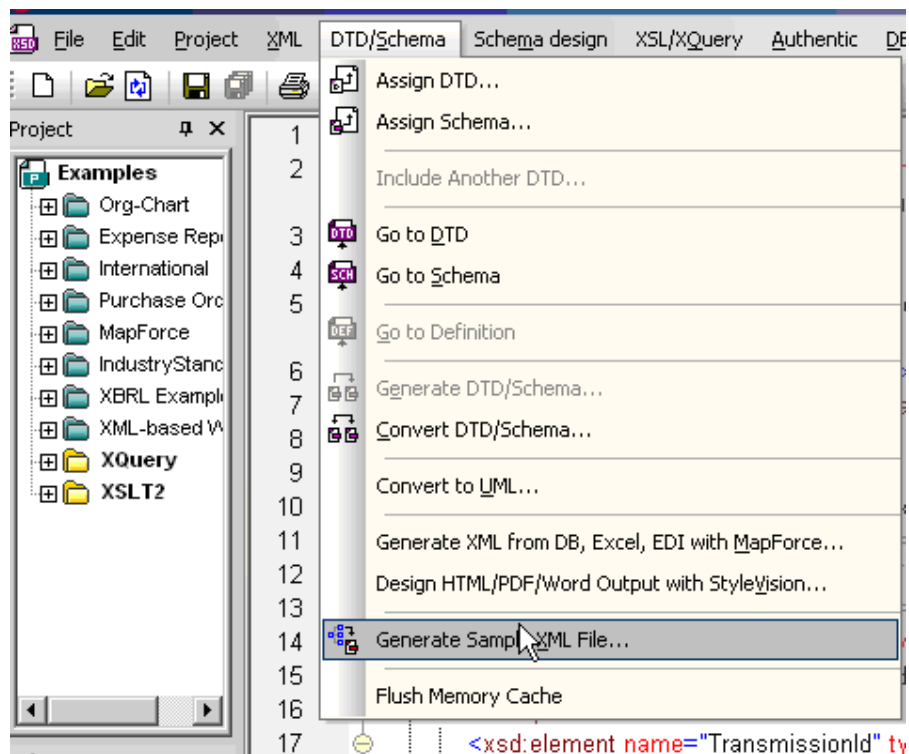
File Edit Project XML DTD/Schema Schema design XSL/XQuery Authentic DB

Project

Examples
Org-Chart
Expense Rep
International
Purchase Orc
MapForce
IndustryStanc
XBRL Exampl
XML-based W
XQuery
XSLT2

1
2
3
4
5
6
7
8
9
10
11
12
13
14
15
16
17

Assign DTD...
Assign Schema...
Include Another DTD...
Go to DTD
Go to Schema
Go to Definition
Generate DTD/Schema...
Convert DTD/Schema...
Convert to UML...
Generate XML from DB, Excel, EDI with MapForce...
Design HTML/PDF/Word Output with StyleVision...
Generate Samp XML File...
Flush Memory Cache

<xsd:element name="TransmissionId" ty